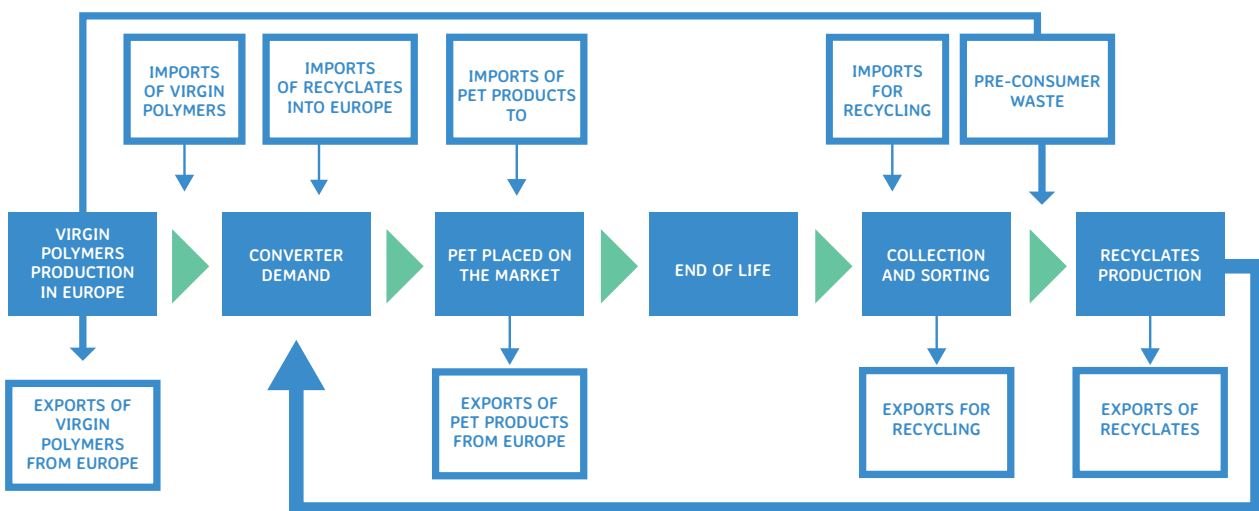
IMPORTS OF VIRGIN POLYMERS

IMPORTS OF RECYCLATES INTO EUROPE

IMPORTS OF PET PRODUCTS TO

IMPORTS FOR RECYCLING

PRE-CONSUMER WASTE

VIRGIN POLYMERS PRODUCTION IN EUROPE

CONVERTER DEMAND

PET PLACED ON THE MARKET

END OF LIFE

COLLECTION AND SORTING

RECYCLATES PRODUCTION

EXPORTS OF VIRGIN POLYMERS FROM EUROPE

EXPORTS OF PET PRODUCTS FROM EUROPE

EXPORTS FOR RECYCLING

EXPORTS OF RECYCLATES